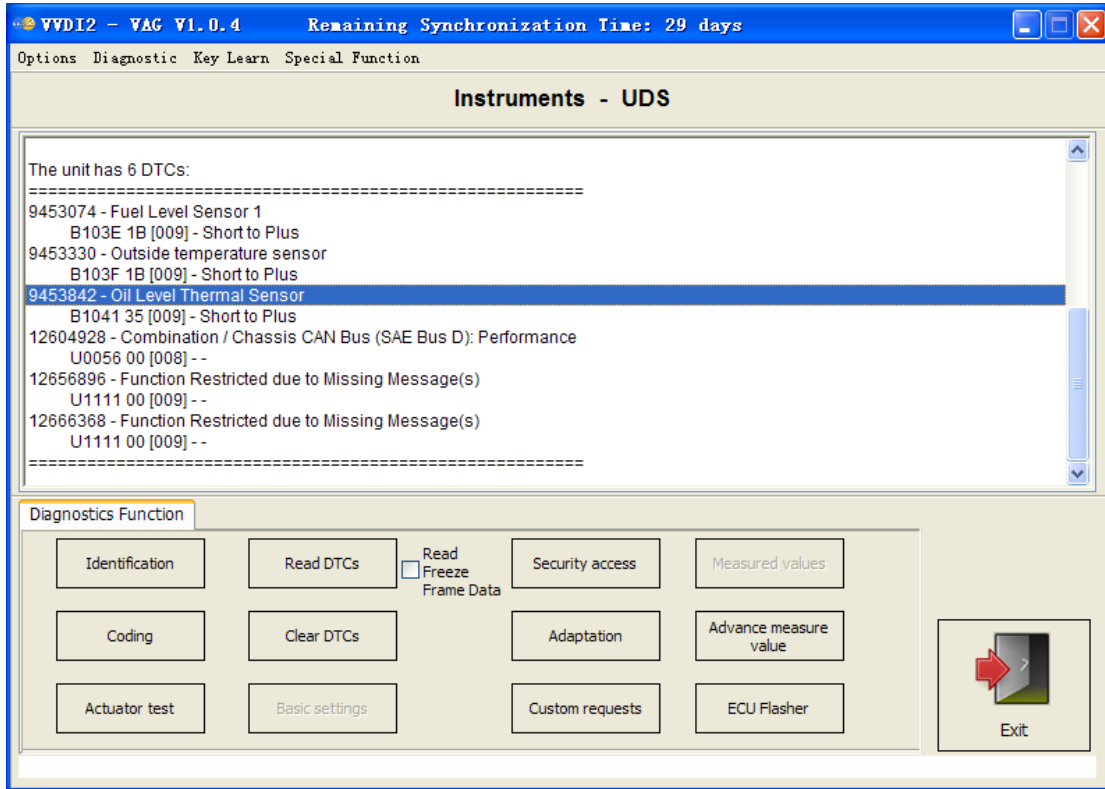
VVDI2 - VAG V1.0.4 Remaining Synchronization Time: 29 days

Options Diagnostic Key Learn Special Function

Instruments - UDS

The unit has 6 DTCs:
========================================================
9453074 - Fuel Level Sensor 1
B103E 1B [009] - Short to Plus
9453330 - Outside temperature sensor
B103F 1B [009] - Short to Plus
9453842 - Oil Level Thermal Sensor
B1041 35 [009] - Short to Plus
12604928 - Combination / Chassis CAN Bus (SAE Bus D): Performance
U0056 00 [008] - -
12656896 - Function Restricted due to Missing Message(s)
U1111 00 [009] - -
12666368 - Function Restricted due to Missing Message(s)
U1111 00 [009] - -
========================================================

Diagnostics Function

Identification
Read DTCs
Read Freeze Frame Data
Security access
Measured values
Coding
Clear DTCs
Adaptation
Advance measure value
Actuator test
Basic settings
Custom requests
ECU Flasher
Exit